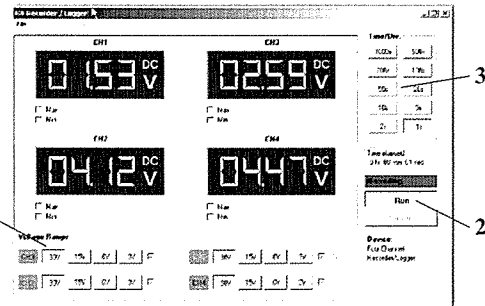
Kit Recorder / Logger
File

CH1
01.53 DC V
Max
Min

CH3
02.59 DC V
Max
Min

CH2
04.12 DC V
Max
Min

CH4
04.47 DC V
Max
Min

Voltage Range
CH1 30V 15V 6V 3V
CH2 30V 15V 6V 3V
CH3 30V 15V 6V 3V
CH4 30V 15V 6V 3V

Time/Div.
1000s 500s
200s 100s
50s 20s
10s 5s
2s 1s

Time elapsed
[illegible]

Run

Device:
Four Channel
Recorder/Logger

3
2